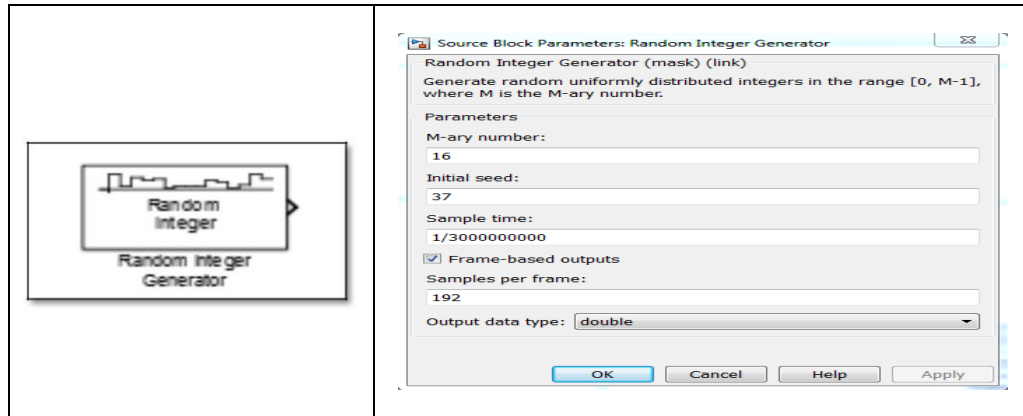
Random Integer

Random Integer Generator

Source Block Parameters: Random Integer Generator

Random Integer Generator (mask) (link)

Generate random uniformly distributed integers in the range [0, M-1], where M is the M-ary number.

Parameters

M-ary number:

16

Initial seed:

37

Sample time:

1/3000000000

Frame-based outputs

Samples per frame:

192

Output data type: double

OK Cancel Help Apply